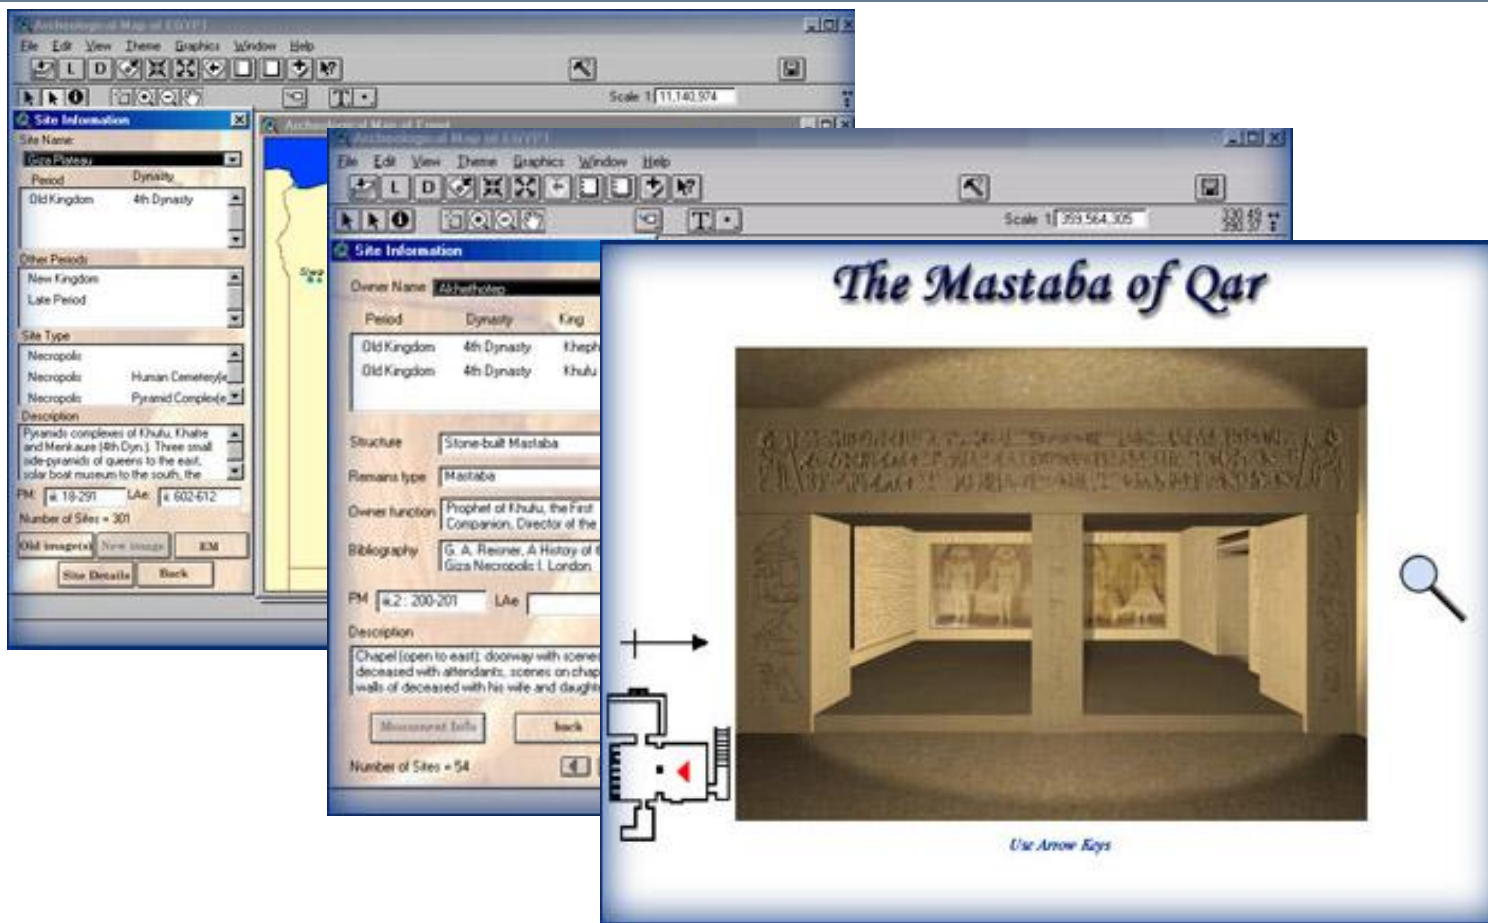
Archaeological Map of EGYPT

File Edit View Theme Graphics Window Help

Scale 1: 11,140,974

Site Information

Site Name

Giza Plateau

Period | Dynasty

Old Kingdom | 4th Dynasty

Other Periods

New Kingdom

Late Period

Site Type

Necropolis

Necropolis | Human Cemetery(e

Necropolis | Pyramid Complex(e

Description

Pyramids complexes of Khufu, Khafre and Menkaure (4th Dyn.). Three small side-pyramids of queens to the east, solar boat museum to the south, the

PM iii, 18-291 LAe ii, 602-612

Number of Sites = 301

Old images(s) New image EM

Site Details Back

Archaeological Map of Egypt

Archaeological Map of EGYPT

File Edit View Theme Graphics Window Help

Scale 1: 359,564,305

Site Information

Owner Name Akhethotep

Period | Dynasty | King

Old Kingdom | 4th Dynasty | Kheph

Old Kingdom | 4th Dynasty | Khufu

Structure Stone-built Mastaba

Remains type Mastaba

Owner function Prophet of Khufu, the First Companion, Director of the

Bibliography G. A. Reisner, A History of t Giza Necropolis I, London

PM iii,2 : 200-201 LAe

Description

Chapel (open to east); doorway with scenes deceased with attendants, scenes on chap walls of deceased with his wife and daught

Monument Info back

Number of Sites = 54

The Mastaba of Qar

Use Arrow Keys